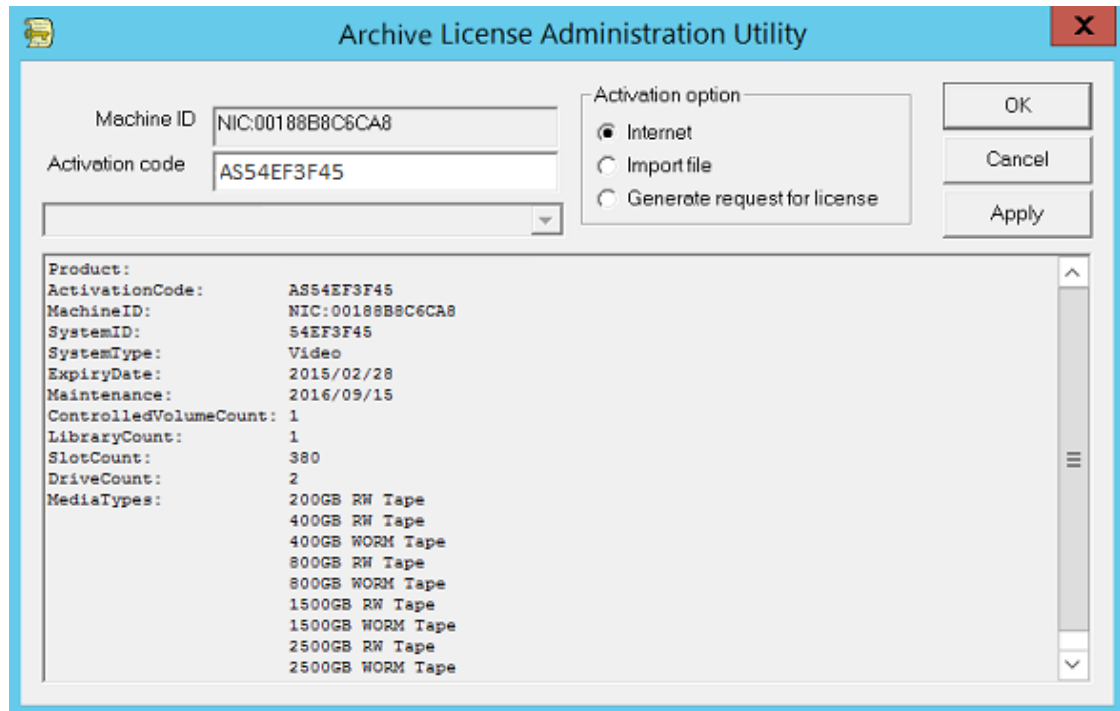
Archive License Administration Utility

X

Machine ID NIC:00188B8C6CA8

Activation code AS54EF3F45

Activation option

Internet

Import file

Generate request for license

OK

Cancel

Apply

| | |
|---|---|
| Product: | |
| ActivationCode: | AS54EF3F45 |
| MachineID: | NIC:00188B8C6CA8 |
| SystemID: | 54EF3F45 |
| SystemType: | Video |
| ExpiryDate: | 2015/02/28 |
| Maintenance: | 2016/09/15 |
| ControlledVolumeCount: | 1 |
| LibraryCount: | 1 |
| SlotCount: | 380 |
| DriveCount: | 2 |
| MediaTypes: | 200GB RW Tape |
| | 400GB RW Tape |
| | 400GB WORM Tape |
| | 800GB RW Tape |
| | 800GB WORM Tape |
| | 1500GB RW Tape |
| | 1500GB WORM Tape |
| | 2500GB RW Tape |
| | 2500GB WORM Tape |